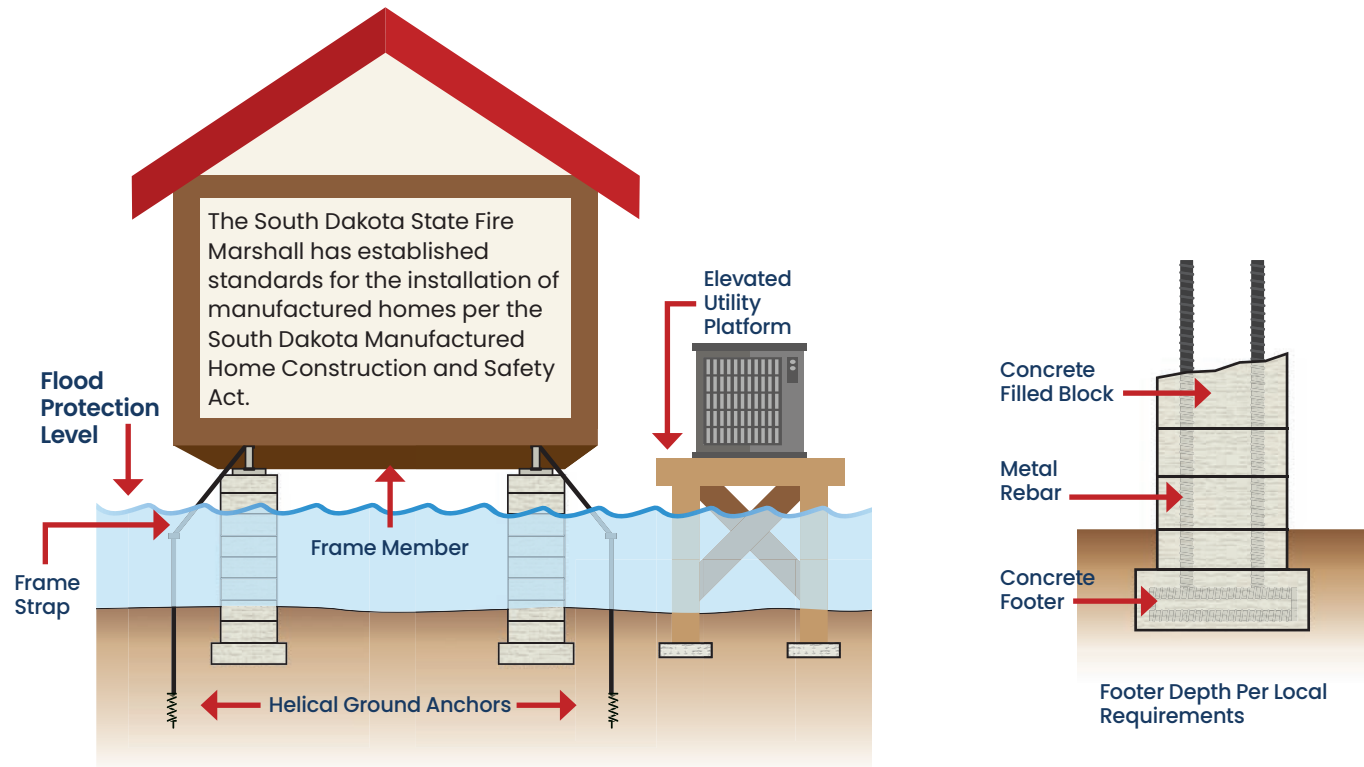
The South Dakota State Fire Marshall has established standards for the installation of manufactured homes per the South Dakota Manufactured Home Construction and Safety Act.

Elevated Utility Platform

Flood Protection Level

Frame Member

Frame Strap

Helical Ground Anchors

Concrete Filled Block

Metal Rebar

Concrete Footer

Footer Depth Per Local Requirements